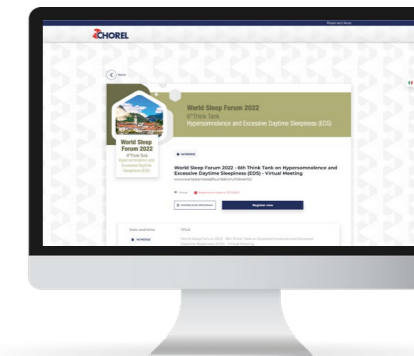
CHOREL

World Sleep Forum 2022
6th Think Tank
Hypersomnolence and Excessive Daytime Sleepiness (EDS)

World Sleep Forum 2022
6th Think Tank
Hypersomnolence and Excessive Daytime Sleepiness (EDS)

World Sleep Forum 2022 - 6th Think Tank on Hypersomnolence and Excessive Daytime Sleepiness (EDS) - Virtual Meeting

Register now

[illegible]